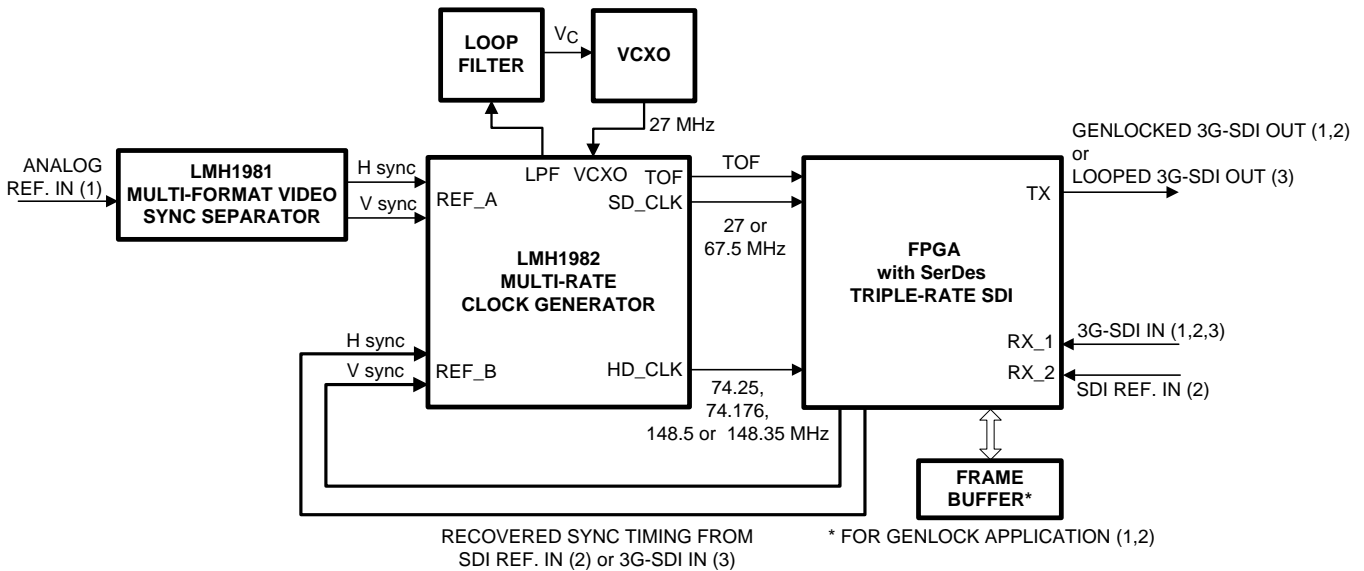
LOOP FILTER

$V_C$

VCXO

27 MHz

ANALOG REF. IN (1)

LMH1981 MULTI-FORMAT VIDEO SYNC SEPARATOR

H sync

V sync

LPF VCXO

TOF

REF_A

SD_CLK

TOF

27 or 67.5 MHz

LMH1982 MULTI-RATE CLOCK GENERATOR

GENLOCKED 3G-SDI OUT (1,2) or LOOPED 3G-SDI OUT (3)

TX

FPGA with SerDes TRIPLE-RATE SDI

H sync

V sync

REF_B

HD_CLK

74.25, 74.176, 148.5 or 148.35 MHz

RX_1

RX_2

3G-SDI IN (1,2,3)

SDI REF. IN (2)

FRAME BUFFER*

RECOVERED SYNC TIMING FROM SDI REF. IN (2) or 3G-SDI IN (3)

* FOR GENLOCK APPLICATION (1,2)